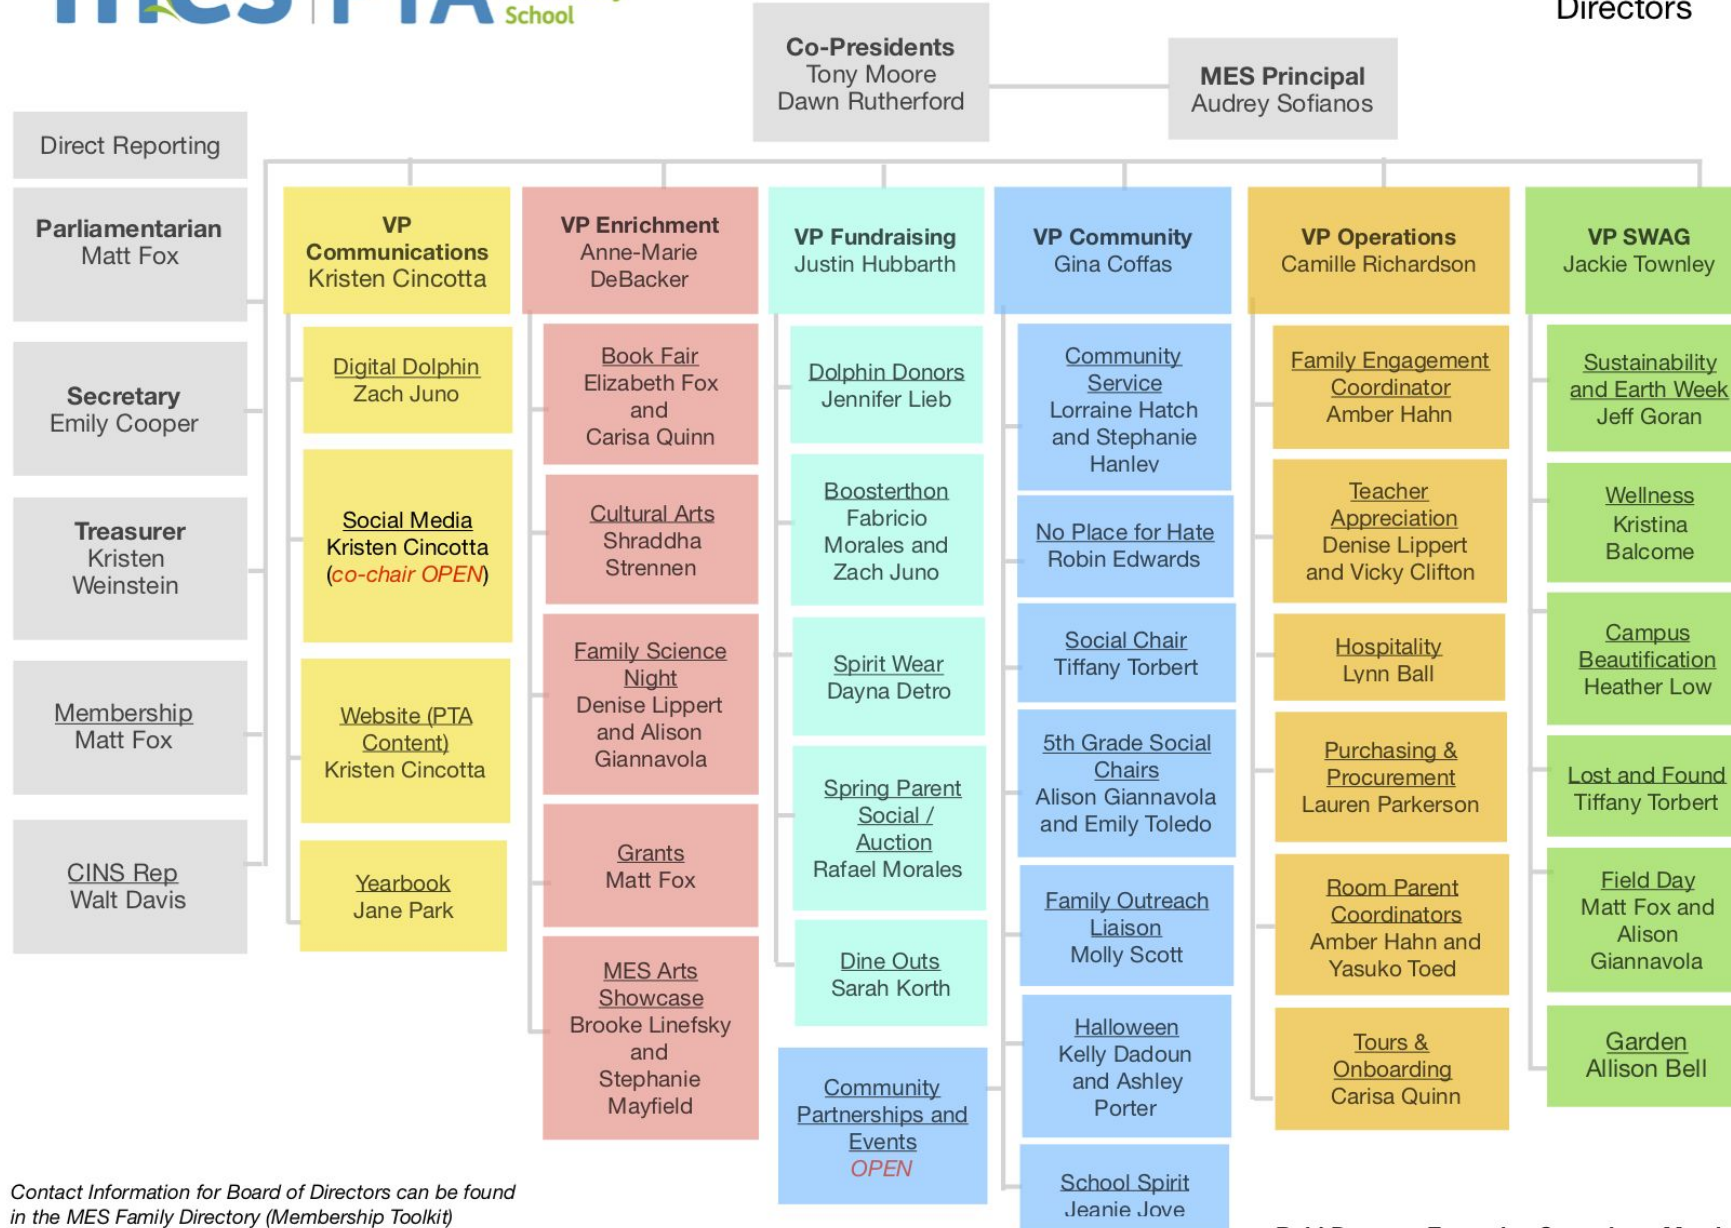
School

Directors

Co-Presidents
Tony Moore
Dawn Rutherford

MES Principal
Audrey Sofianos

Direct Reporting

Parliamentarian
Matt Fox

Secretary
Emily Cooper

Treasurer
Kristen Weinstein

Membership
Matt Fox

CINS Rep
Walt Davis

VP Communications
Kristen Cincotta

Digital Dolphin
Zach Juno

Social Media
Kristen Cincotta
(co-chair OPEN)

Website (PTA Content)
Kristen Cincotta

Yearbook
Jane Park

VP Enrichment
Anne-Marie DeBacker

Book Fair
Elizabeth Fox and Carisa Quinn

Cultural Arts
Shraddha Strennen

Family Science Night
Denise Lippert and Alison Giannavola

Grants
Matt Fox

MES Arts Showcase
Brooke Linefsky and Stephanie Mayfield

VP Fundraising
Justin Hubbarth

Dolphin Donors
Jennifer Lieb

Boosterthon
Fabricio Morales and Zach Juno

Spirit Wear
Dayna Detro

Spring Parent Social / Auction
Rafael Morales

Dine Outs
Sarah Korth

Community Partnerships and Events
OPEN

VP Community
Gina Coffas

Community Service
Lorraine Hatch and Stephanie Hanley

No Place for Hate
Robin Edwards

Social Chair
Tiffany Torbert

5th Grade Social Chairs
Alison Giannavola and Emily Toledo

Family Outreach Liaison
Molly Scott

Halloween
Kelly Dadoun and Ashley Porter

School Spirit
Jeanie Jove

VP Operations
Camille Richardson

Family Engagement Coordinator
Amber Hahn

Teacher Appreciation
Denise Lippert and Vicky Clifton

Hospitality
Lynn Ball

Purchasing & Procurement
Lauren Parkerson

Room Parent Coordinators
Amber Hahn and Yasuko Toed

Tours & Onboarding
Carisa Quinn

VP SWAG
Jackie Townley

Sustainability and Earth Week
Jeff Goran

Wellness
Kristina Balcome

Campus Beautification
Heather Low

Lost and Found
Tiffany Torbert

Field Day
Matt Fox and Alison Giannavola

Garden
Allison Bell

Contact Information for Board of Directors can be found in the MES Family Directory (Membership Toolkit)

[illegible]